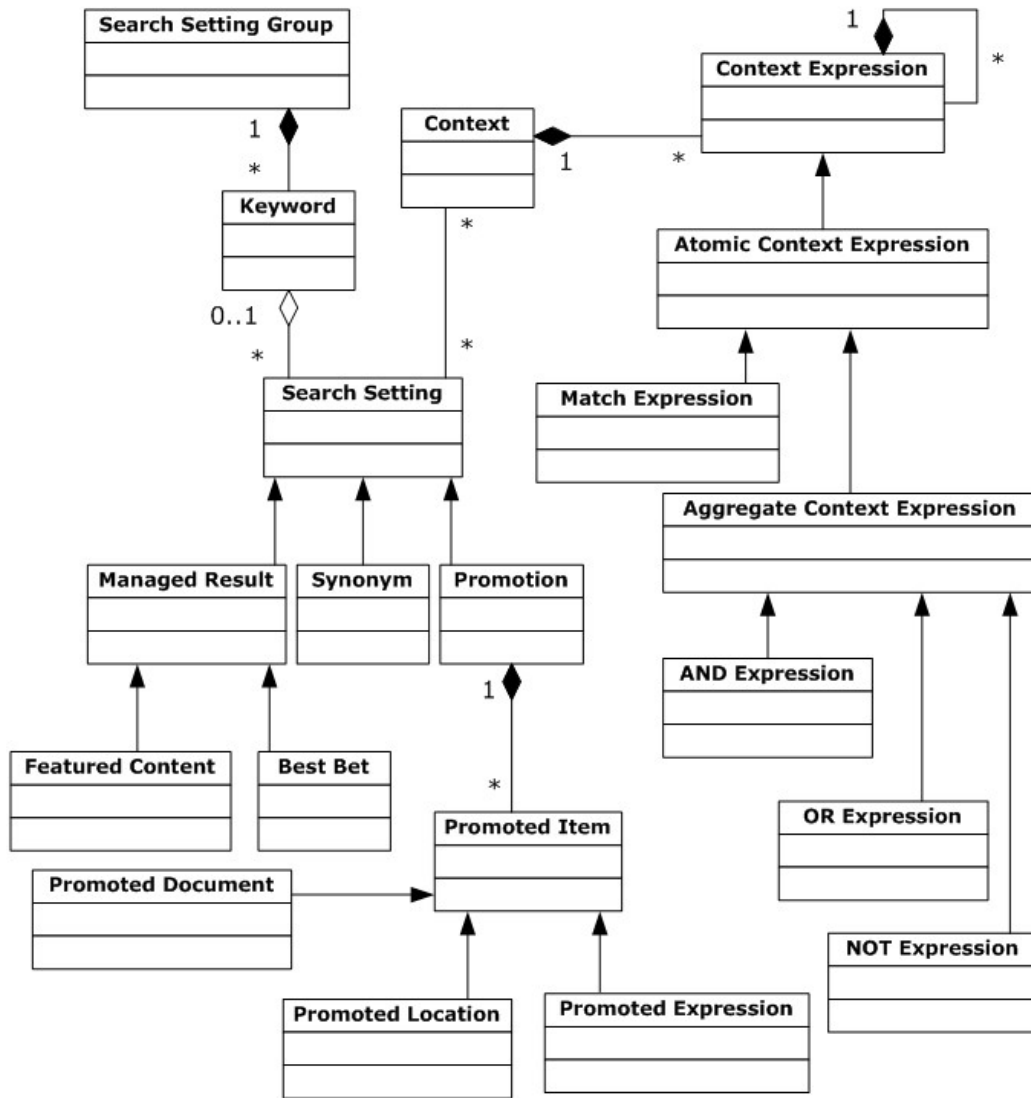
Search Setting Group

1

*

Keyword

0..1

*

Context

1

*

*

Context Expression

1

*

*

Atomic Context Expression

Search Setting

Match Expression

Aggregate Context Expression

Managed Result

Synonym

Promotion

AND Expression

1

*

Featured Content

Best Bet

Promoted Item

OR Expression

Promoted Document

NOT Expression

Promoted Location

Promoted Expression